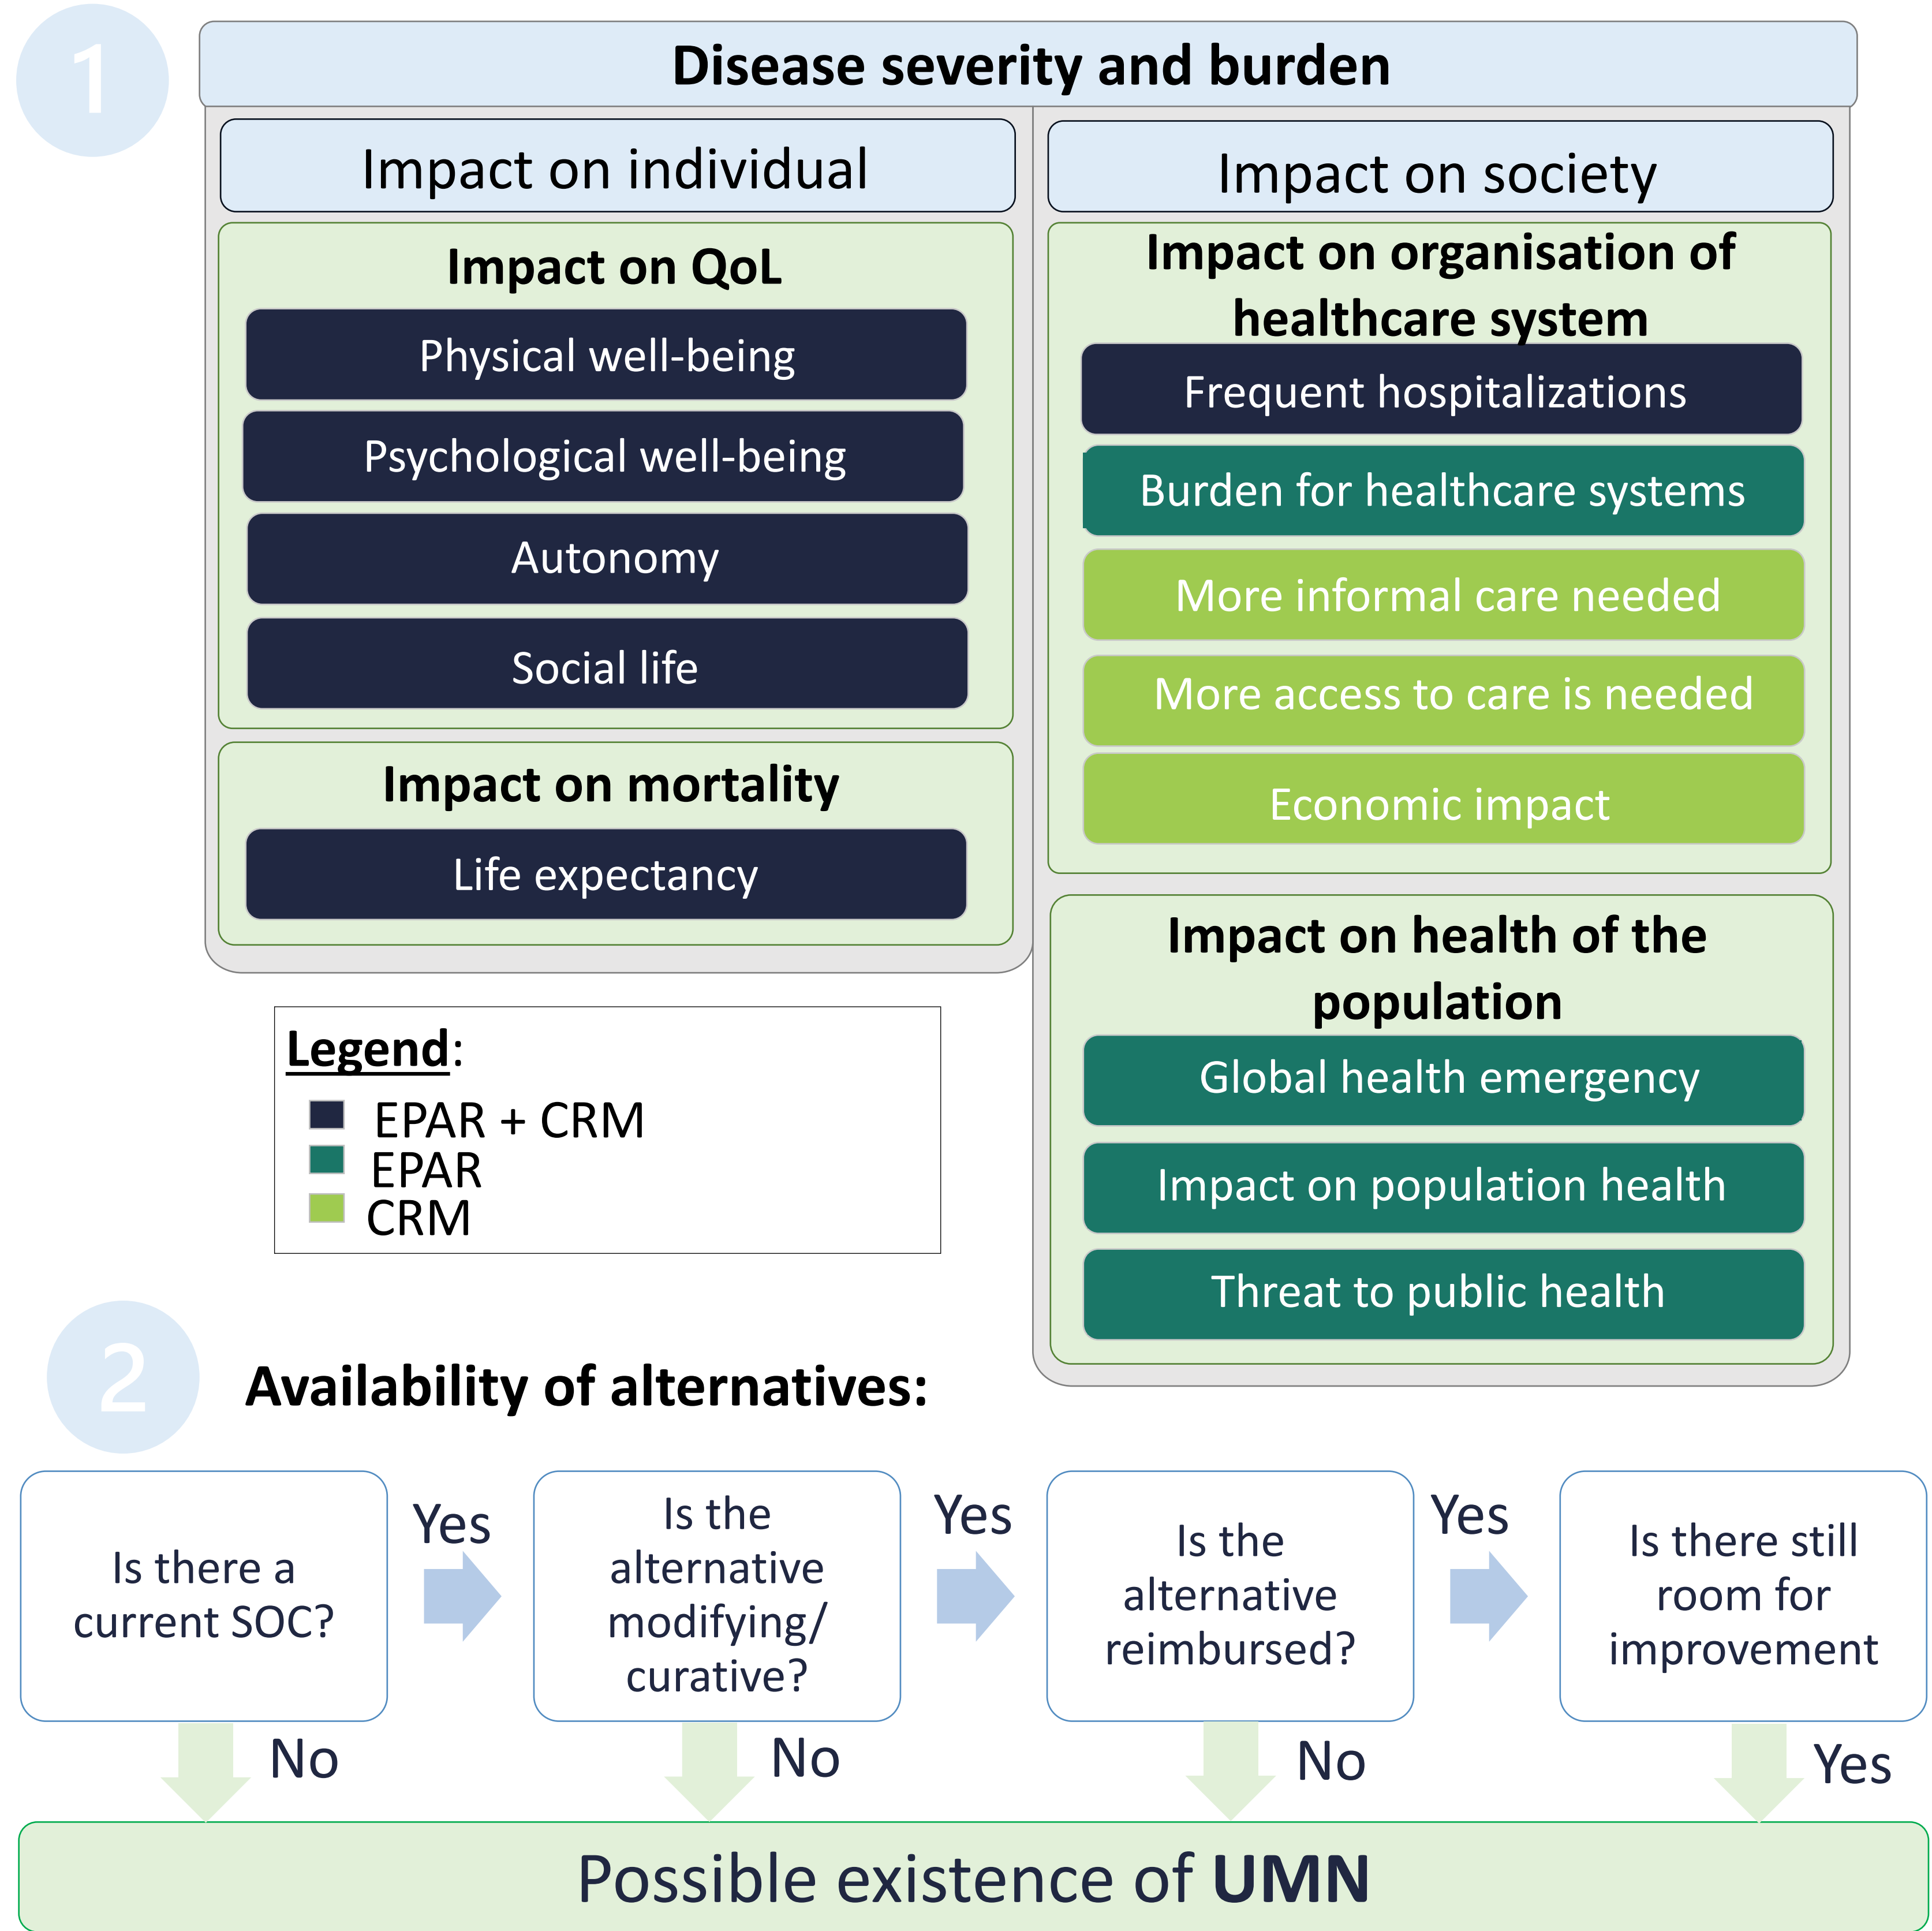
1

Disease severity and burden

Impact on individual

Impact on QoL

Physical well-being

Psychological well-being

Autonomy

Social life

Impact on mortality

Life expectancy

Impact on society

Impact on organisation of healthcare system

Frequent hospitalizations

Burden for healthcare systems

More informal care needed

More access to care is needed

Economic impact

Impact on health of the population

Global health emergency

Impact on population health

Threat to public health

Legend:
EPAR + CRM
EPAR
CRM

2

Availability of alternatives:

Is there a current SOC?

Yes

Is the alternative modifying/ curative?

Yes

Is the alternative reimbursed?

Yes

Is there still room for improvement

No

No

No

Yes

Possible existence of UMN